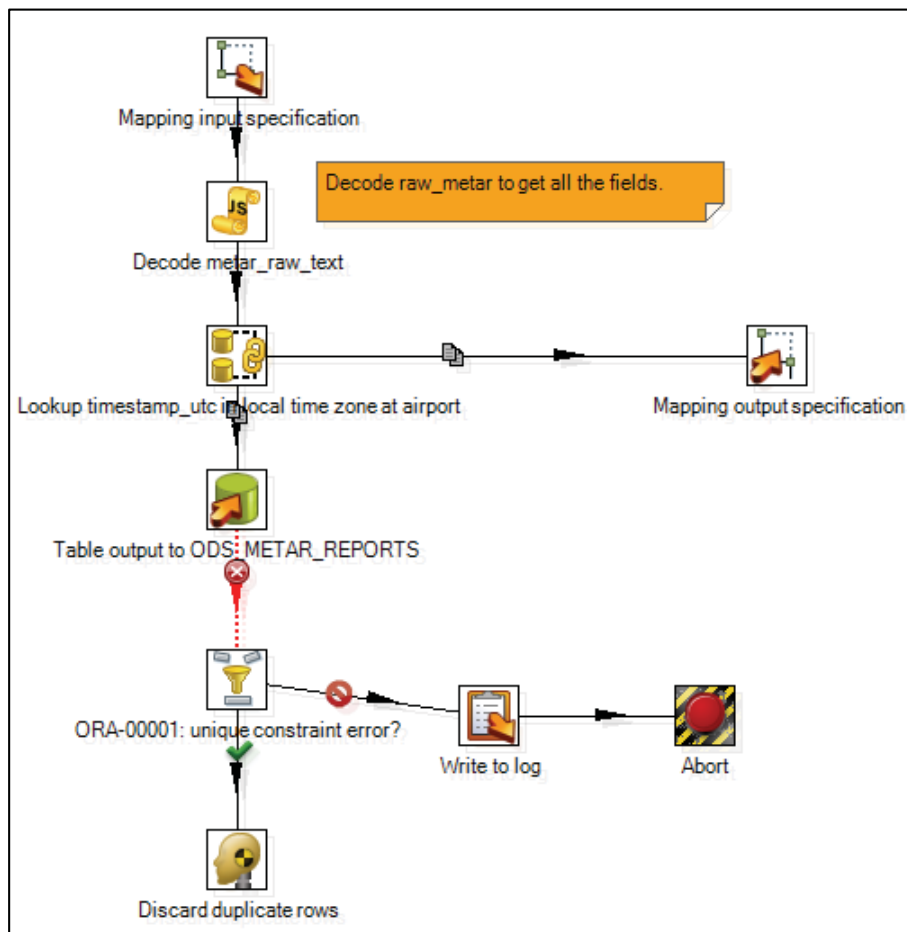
Mapping input specification

Decode raw_metar to get all the fields.

Decode metar_raw_text

Lookup timestamp_utc in local time zone at airport

Mapping output specification

Table output to ODS. METAR_REPORTS

ORA-00001: unique constraint error?

Write to log

Abort

Discard duplicate rows